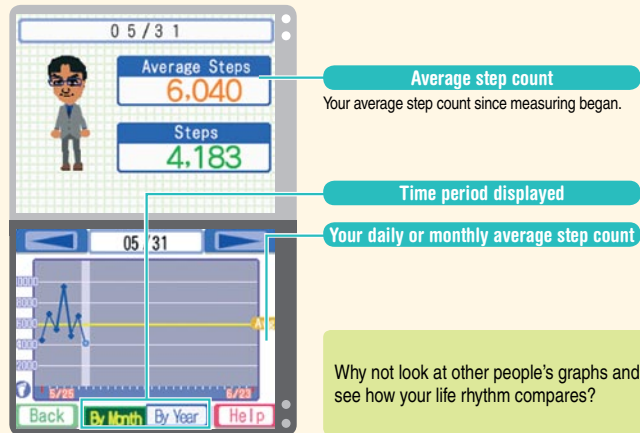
05/31

Average Steps
6,040

Steps
4,183

05/31

10000
8000
6000
4000
2000
0

5/25
6/23

Back
By Month
By Year
Help

Average step count
Your average step count since measuring began.

Time period displayed

Your daily or monthly average step count

Why not look at other people's graphs and see how your life rhythm compares?